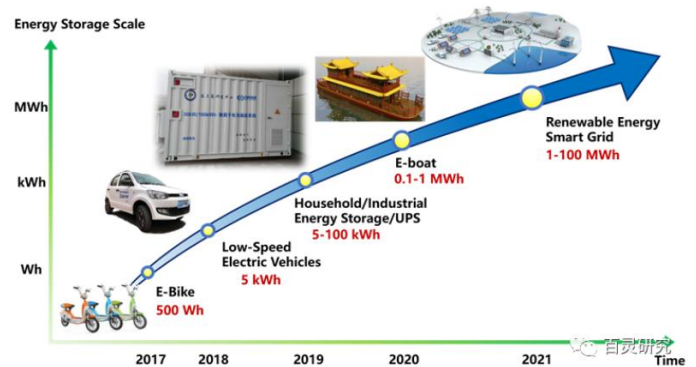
Energy Storage Scale

MWh

kWh

Wh

E-Bike
500 Wh

Low-Speed
Electric Vehicles
5 kWh

Household/Industrial
Energy Storage/UPS
5-100 kWh

E-boat
0.1-1 MWh

Renewable Energy
Smart Grid
1-100 MWh

2017 2018 2019 2020 2021 Time

百灵研究